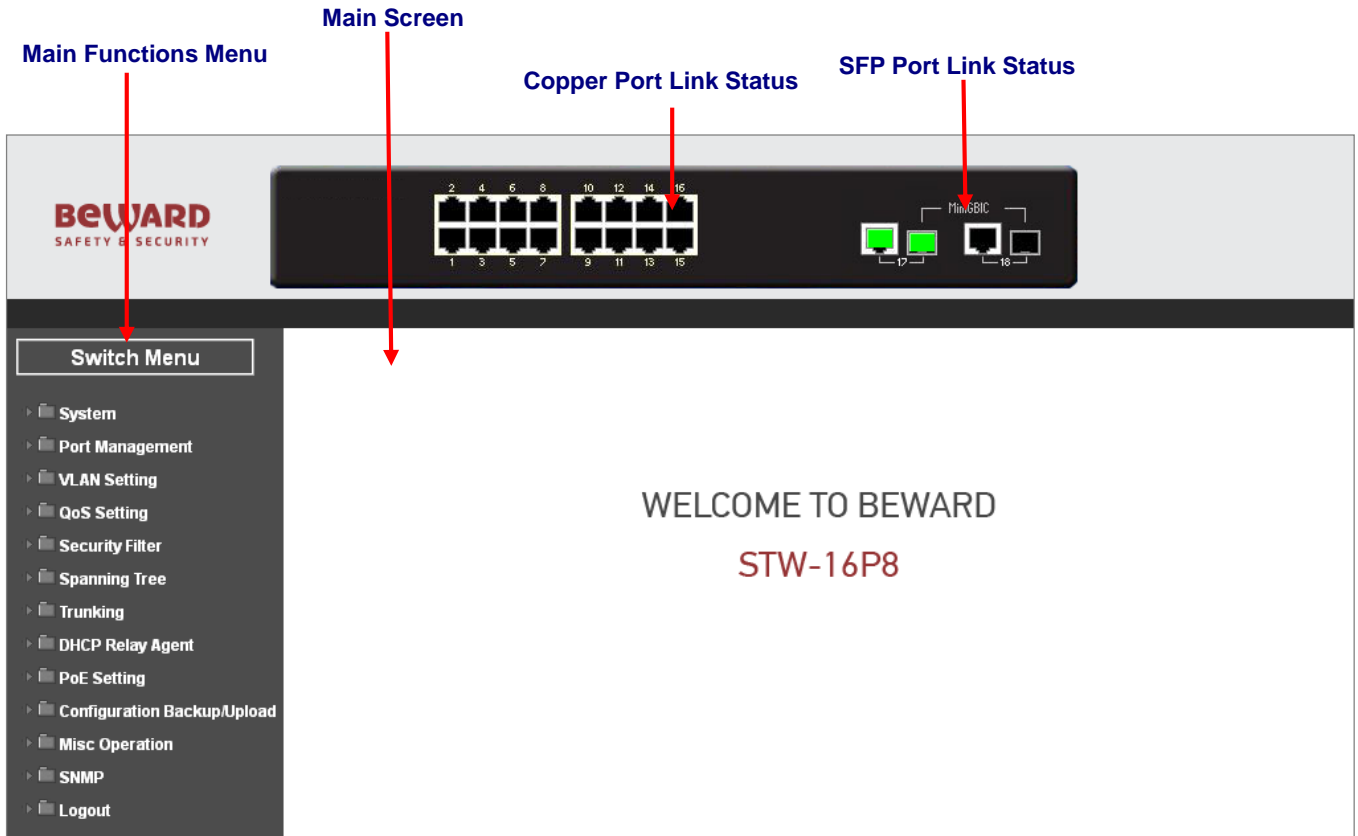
Main Screen

Main Functions Menu

Copper Port Link Status

SFP Port Link Status

BEWARD
SAFETY & SECURITY

2 4 6 8 10 12 14 16
1 3 5 7 9 11 13 15

MiniGBIC
17 18

Switch Menu

System
Port Management
VLAN Setting
QoS Setting
Security Filter
Spanning Tree
Trunking
DHCP Relay Agent
PoE Setting
Configuration Backup/Upload
Misc Operation
SNMP
Logout

WELCOME TO BEWARD

STW-16P8